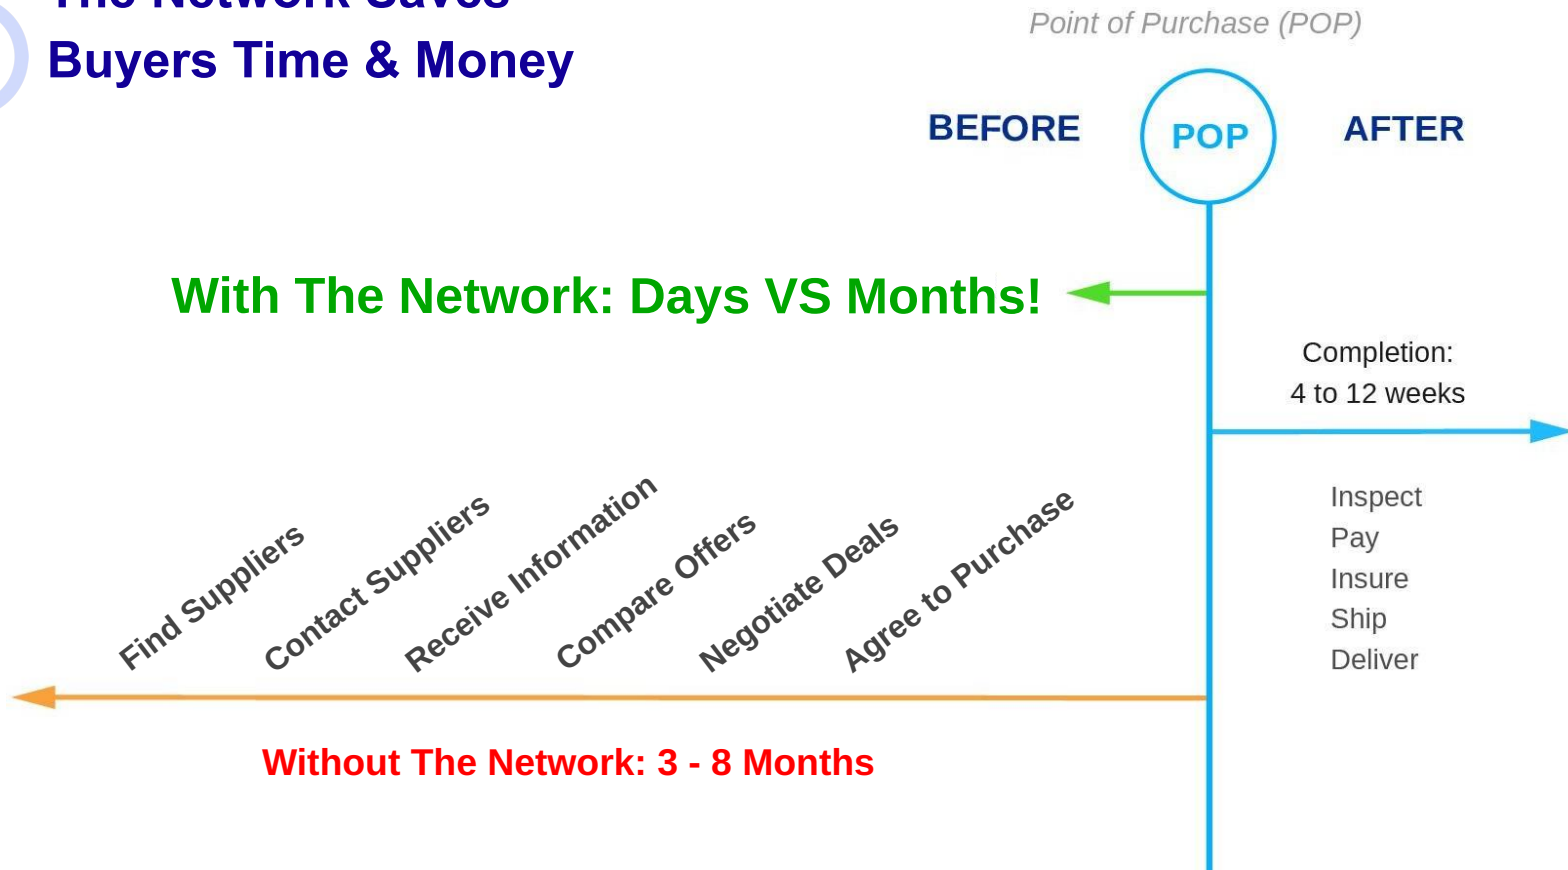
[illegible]
Buyers Time & Money

Point of Purchase (POP)

BEFORE

POP

AFTER

With The Network: Days VS Months!

Completion:
4 to 12 weeks

Find Suppliers
Contact Suppliers
Receive Information
Compare Offers
Negotiate Deals
Agree to Purchase

Inspect
Pay
Insure
Ship
Deliver

Without The Network: 3 - 8 Months